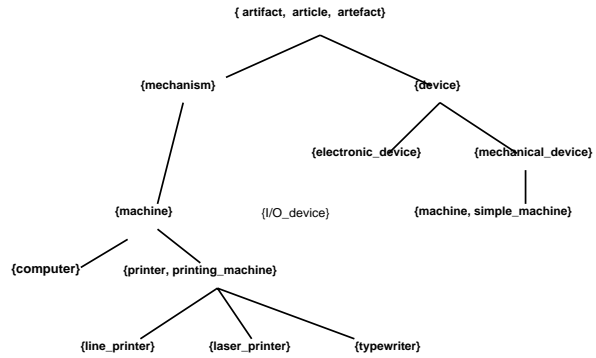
{ artifact, article, artefact}

{mechanism}

{device}

{electronic_device}

{mechanical_device}

{machine}

{I/O_device}

{machine, simple_machine}

{computer}

{printer, printing_machine}

{line_printer}

{laser_printer}

{typewriter}